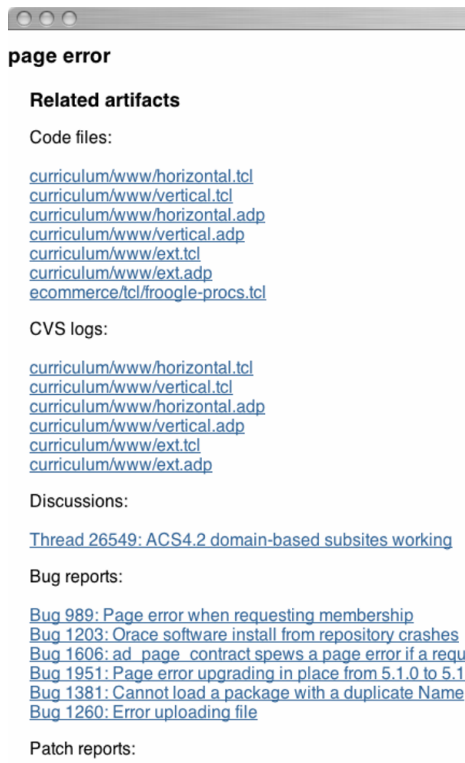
page error

Related artifacts

Code files:

curriculum/www/horizontal.tcl
curriculum/www/vertical.tcl
curriculum/www/horizontal.adp
curriculum/www/vertical.adp
curriculum/www/ext.tcl
curriculum/www/ext.adp
ecommerce/tcl/froogle-procs.tcl

CVS logs:

curriculum/www/horizontal.tcl
curriculum/www/vertical.tcl
curriculum/www/horizontal.adp
curriculum/www/vertical.adp
curriculum/www/ext.tcl
curriculum/www/ext.adp

Discussions:

Thread 26549: ACS4.2 domain-based subsites working

Bug reports:

Bug 989: Page error when requesting membership
Bug 1203: Orace software install from repository crashes
Bug 1606: ad_page_contract spews a page error if a requ
Bug 1951: Page error upgrading in place from 5.1.0 to 5.1
Bug 1381: Cannot load a package with a duplicate Name
Bug 1260: Error uploading file

Patch reports: